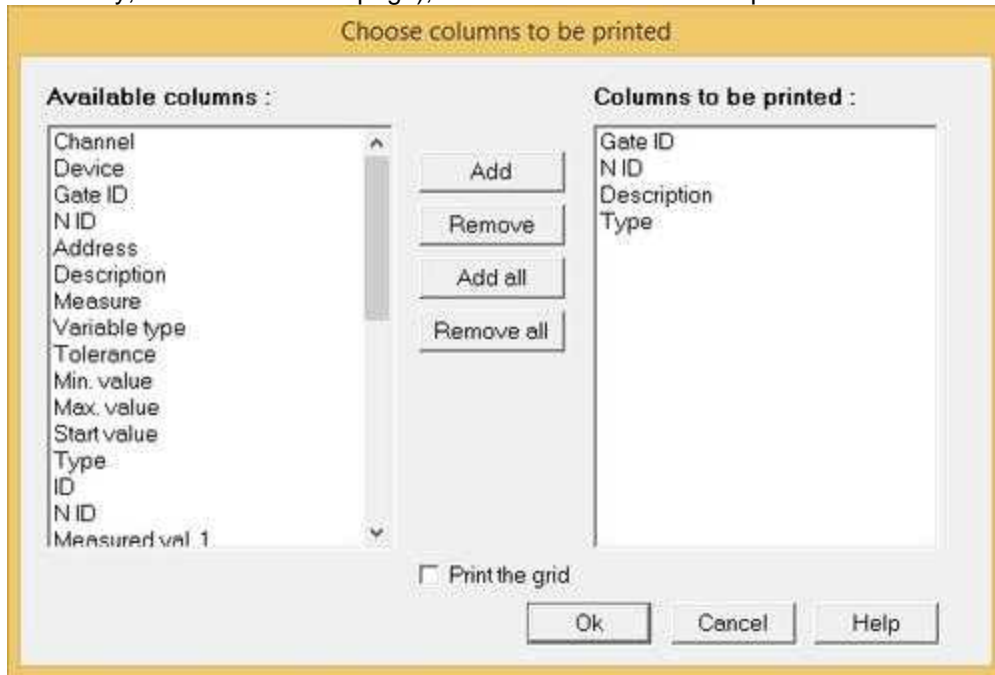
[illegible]

Choose columns to be printed

Available columns :

Channel
Device
Gate ID
N ID
Address
Description
Measure
Variable type
Tolerance
Min. value
Max. value
Start value
Type
ID
N ID
Measured val. 1

Add
Remove
Add all
Remove all

Columns to be printed :

Gate ID
N ID
Description
Type

Print the grid

Ok
Cancel
Help